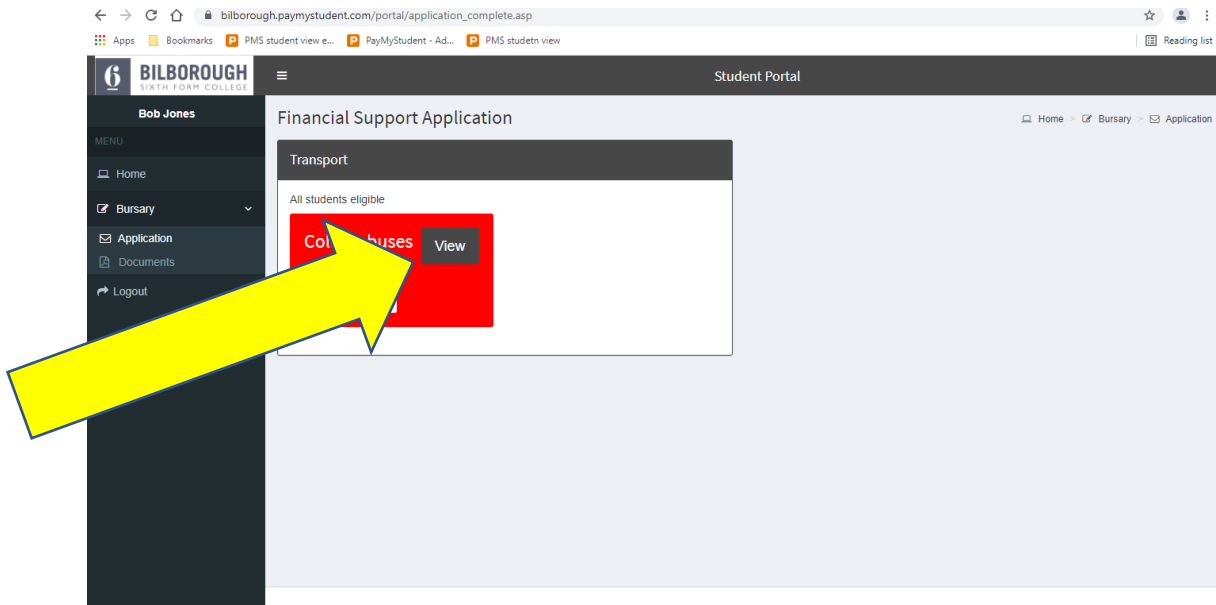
bilborough.paymystudent.com/portal/application_complete.asp

Apps Bookmarks PMS student view e... PayMyStudent - Ad... PMS studetn view Reading list

6 BILBOROUGH SIXTH FORM COLLEGE

Student Portal

Bob Jones

MENU

Home

Bursary

Application

Documents

Logout

Financial Support Application

Home > Bursary > Application

Transport

All students eligible

Col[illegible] buses View